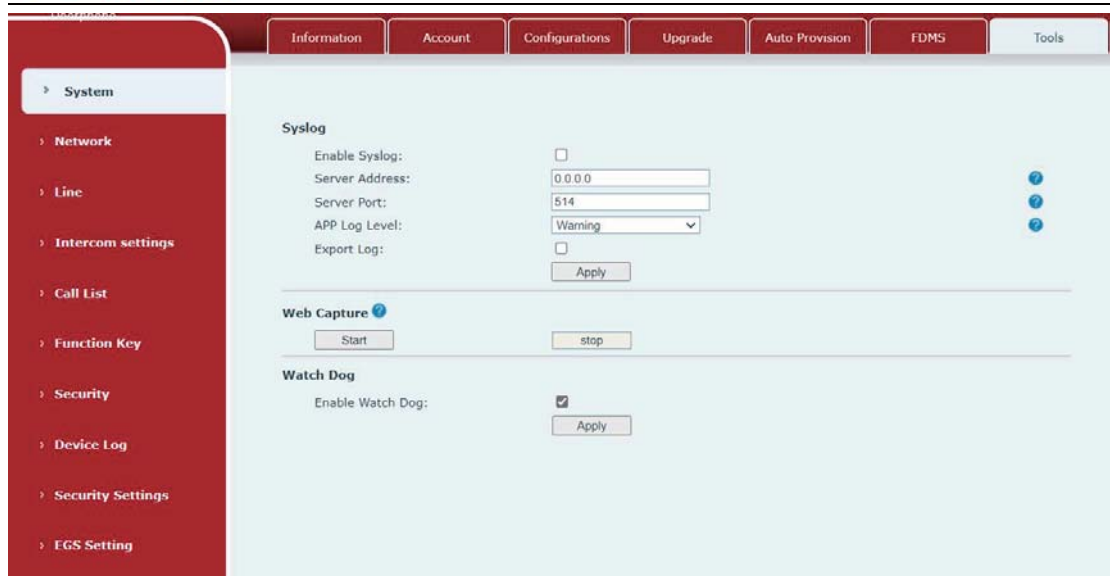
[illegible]

Information | Account | Configurations | Upgrade | Auto Provision | FDMS | Tools

› System

› Network

› Line

› Intercom settings

› Call List

› Function Key

› Security

› Device Log

› Security Settings

› EGS Setting

Syslog

Enable Syslog:

Server Address: 0.0.0.0

Server Port: 514

APP Log Level: Warning

Export Log:

Apply

Web Capture

Start

stop

Watch Dog

Enable Watch Dog:

Apply